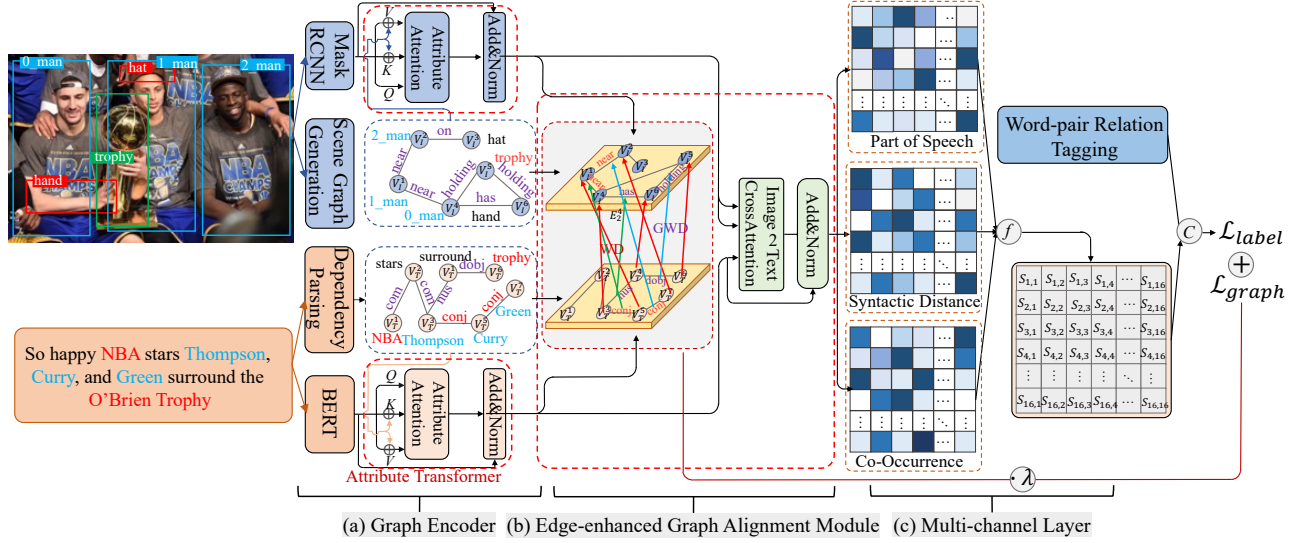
0_man
hat
1_man
2_man
trophy
hand

Mask RCNN
V
K
Q
Attribute Attention
Add&Norm

Scene Graph Generation
2_man
on
hat
near
holding
trophy
holding
near
has
1_man
0_man
hand

Dependency Parsing
stars
surround
dobj
trophy
com
com
nsu
conj
NBA
Thompson
conj
Curry
Green

So happy NBA stars Thompson, Curry, and Green surround the O'Brien Trophy

BERT
Q
K
V
Attribute Attention
Add&Norm
Attribute Transformer

near
has
holding
$E_2^a$
WD
GWD
dobj
conj
com

Image ∩ Text CrossAttention
Add&Norm

Part of Speech
Syntactic Distance
Co-Occurrence

Word-pair Relation Tagging
$f$
$C$
$\mathcal{L}_{label}$
$\mathcal{L}_{graph}$
$\lambda$

| $S_{1,1}$ | $S_{1,2}$ | $S_{1,3}$ | $S_{1,4}$ | ⋯ | $S_{1,16}$ |
|---|---|---|---|---|---|
| $S_{2,1}$ | $S_{2,2}$ | $S_{2,3}$ | $S_{2,4}$ | ⋯ | $S_{2,16}$ |
| $S_{3,1}$ | $S_{3,2}$ | $S_{3,3}$ | $S_{3,4}$ | ⋯ | $S_{3,16}$ |
| $S_{4,1}$ | $S_{4,2}$ | $S_{4,3}$ | $S_{4,4}$ | ⋯ | $S_{4,16}$ |
| ⋮ | ⋮ | ⋮ | ⋮ | ⋱ | ⋮ |
| $S_{16,1}$ | $S_{16,2}$ | $S_{16,3}$ | $S_{16,4}$ | ⋯ | $S_{16,16}$ |

(a) Graph Encoder (b) Edge-enhanced Graph Alignment Module (c) Multi-channel Layer